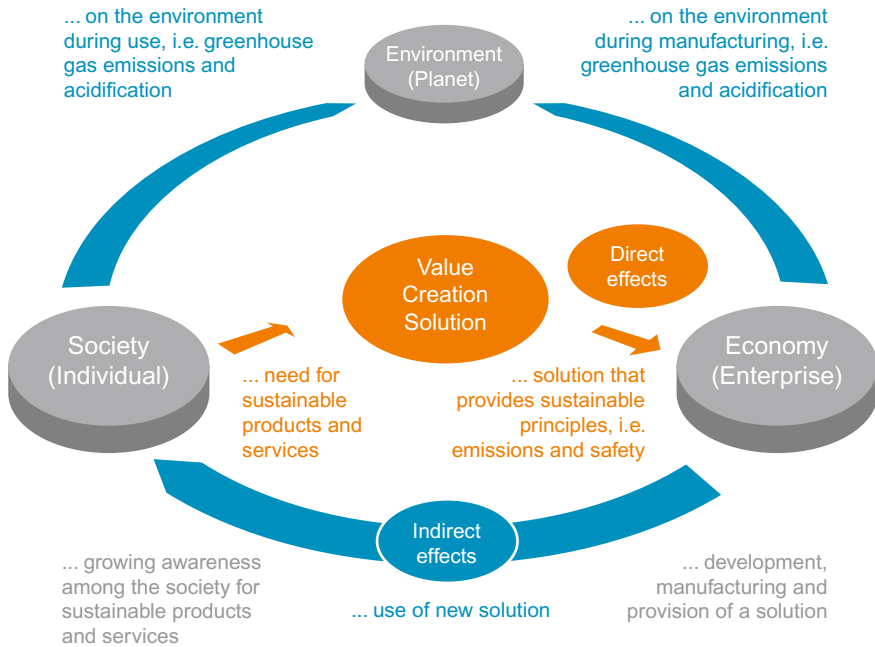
... on the environment during use, i.e. greenhouse gas emissions and acidification

Environment (Planet)

... on the environment during manufacturing, i.e. greenhouse gas emissions and acidification

Value Creation Solution

Direct effects

Society (Individual)

Economy (Enterprise)

... need for sustainable products and services

... solution that provides sustainable principles, i.e. emissions and safety

Indirect effects

... growing awareness among the society for sustainable products and services

... use of new solution

... development, manufacturing and provision of a solution